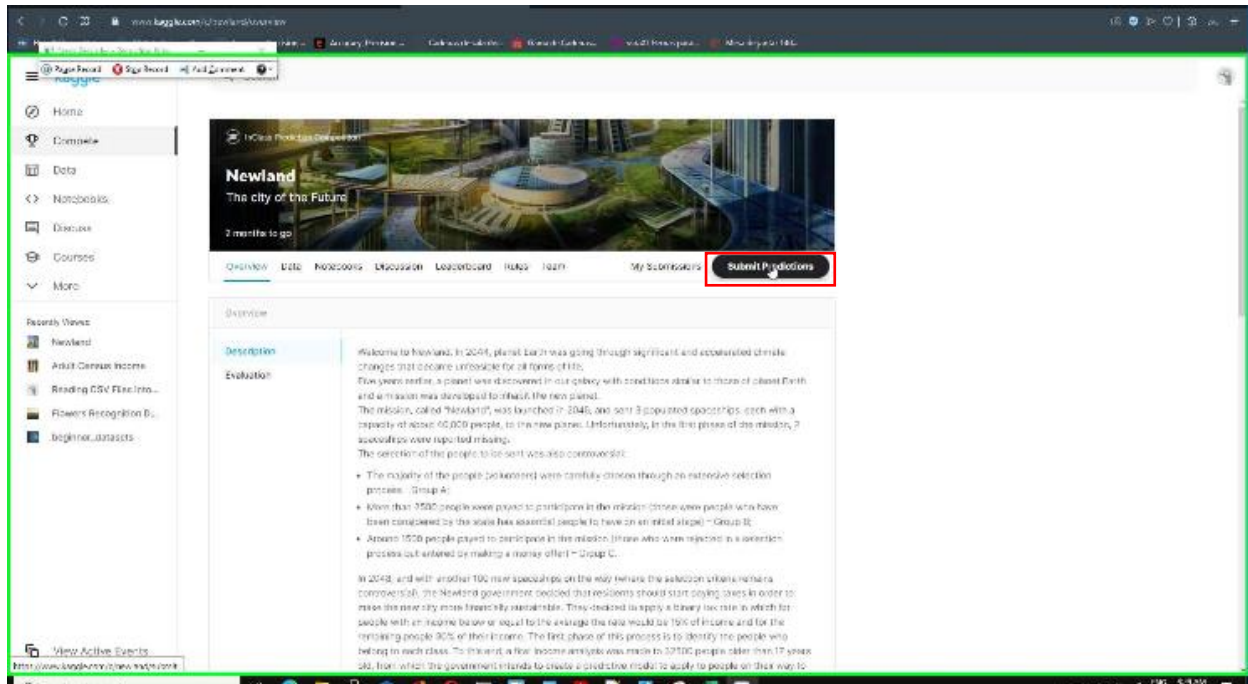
www.kaggle.com/c/newland/overview

Pause Record | Stop Record | Add Comment

kaggle

Home
Compete
Data
Notebooks
Discuss
Courses
More

Recently Viewed
Newland
Adult Census Income
Reading CSV Files into...
Flowers Recognition D...
beginner_datasets

View Active Events

InClass Prediction Competition
Newland
The city of the Future
2 months to go

Overview Data Notebooks Discussion Leaderboard Rules Team My Submissions Submit Predictions

Overview

Description
Evaluation

Welcome to Newland. In 2041, planet Earth was going through significant and accelerated climate changes that became unfeasible for all forms of life.
Five years earlier, a planet was discovered in our galaxy with conditions similar to those of planet Earth and a mission was developed to inhabit the new planet.
The mission, called "Newland", was launched in 2046, and sent 3 populated spaceships, each with a capacity of about 40,000 people, to the new planet. Unfortunately, in the first phase of the mission, 2 spaceships were reported missing.
The selection of the people to be sent was also controversial:

• The majority of the people (volunteers) were carefully chosen through an extensive selection process - Group A;
• More than 2500 people were payed to participate in the mission (those were people who have been considered by the state has essential people to have on an initial stage) - Group B;
• Around 1500 people payed to participate in the mission (those who were rejected in a selection process but entered by making a money offer) - Group C.

In 2048, and with another 100 new spaceships on the way remains the selection criteria remains controversial, the Newland government decided that residents should start paying taxes in order to make the new city more financially sustainable. They decided to apply a binary tax rate in which for people with an income below or equal to the average the rate would be 15% of income and for the remaining people 30% of their income. The first phase of this process is to identify the people who belong to each class. To this end, a first income analysis was made to 32500 people older than 17 years old, from which the government intends to create a predictive model to apply to people on their way to

https://www.kaggle.com/c/newland/submit